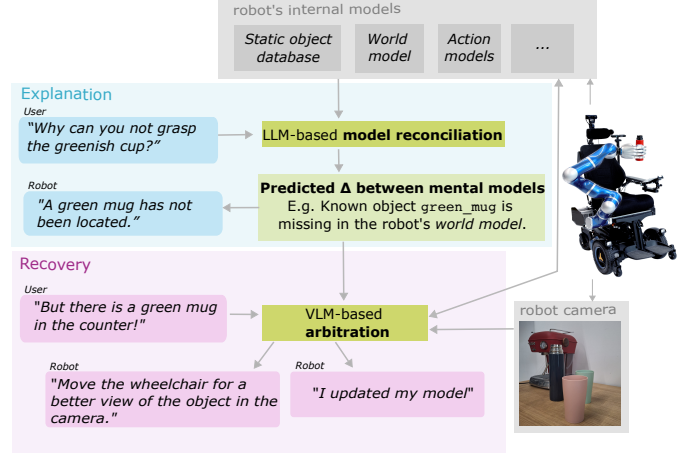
robot's internal models

Static object database

World model

Action models

...

Explanation

User

"Why can you not grasp the greenish cup?"

LLM-based model reconciliation

Robot

"A green mug has not been located."

Predicted Δ between mental models

E.g. Known object green_mug is missing in the robot's world model.

Recovery

User

"But there is a green mug in the counter!"

VLM-based arbitration

robot camera

Robot

"Move the wheelchair for a better view of the object in the camera."

Robot

"I updated my model"